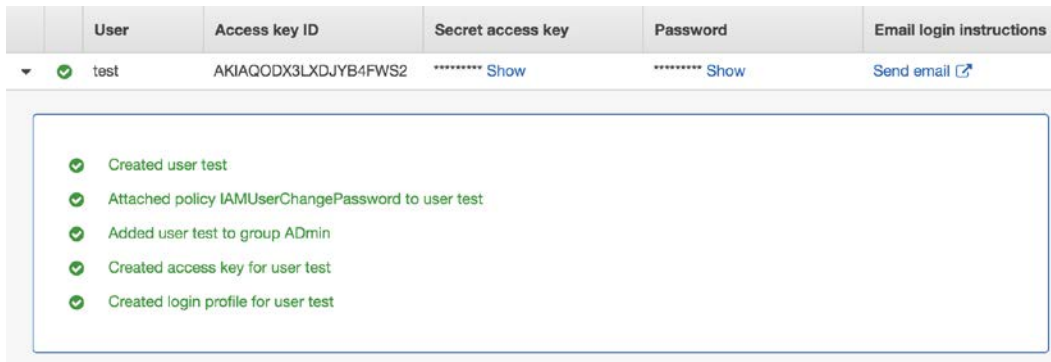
| | | User | Access key ID | Secret access key | Password | Email login instructions |
|---|---|---|---|---|---|---|
| | | test | AKIAQODX3LXDJYB4FWS2 | ********** Show | ********** Show | Send email |

Created user test

Attached policy IAMUserChangePassword to user test

Added user test to group ADmin

Created access key for user test

Created login profile for user test